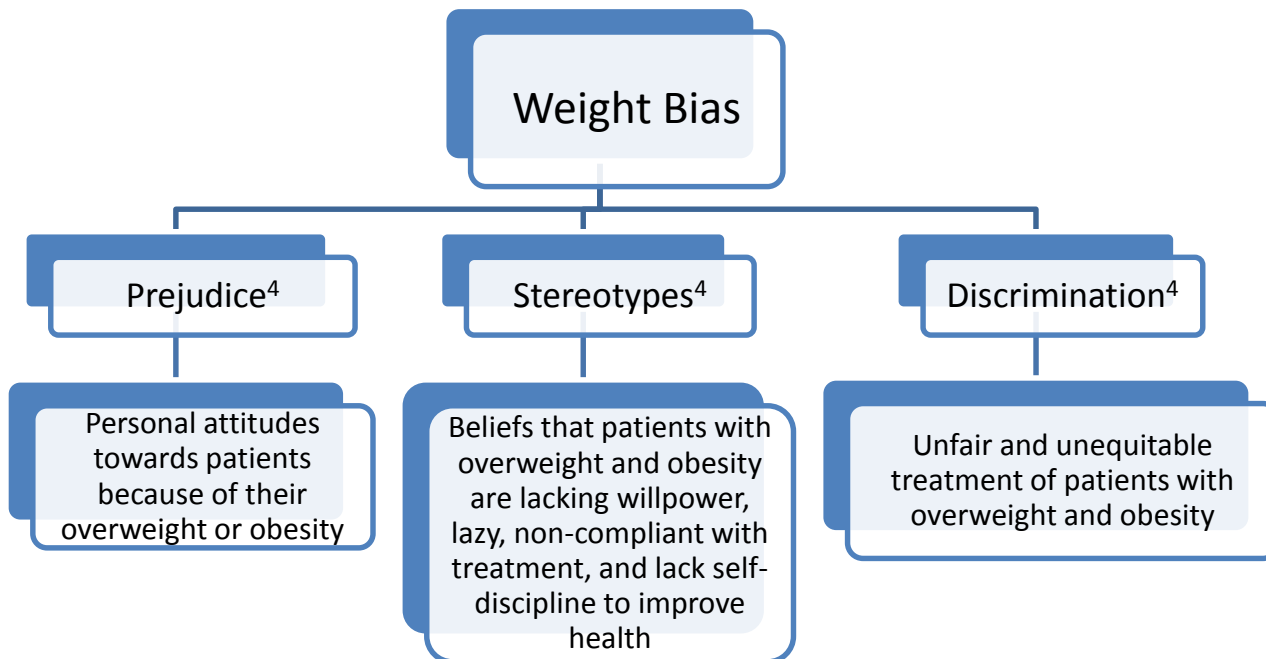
Weight Bias

Prejudice$^4$

Personal attitudes towards patients because of their overweight or obesity

Stereotypes$^4$

Beliefs that patients with overweight and obesity are lacking willpower, lazy, non-compliant with treatment, and lack self-discipline to improve health

Discrimination$^4$

Unfair and unequitable treatment of patients with overweight and obesity